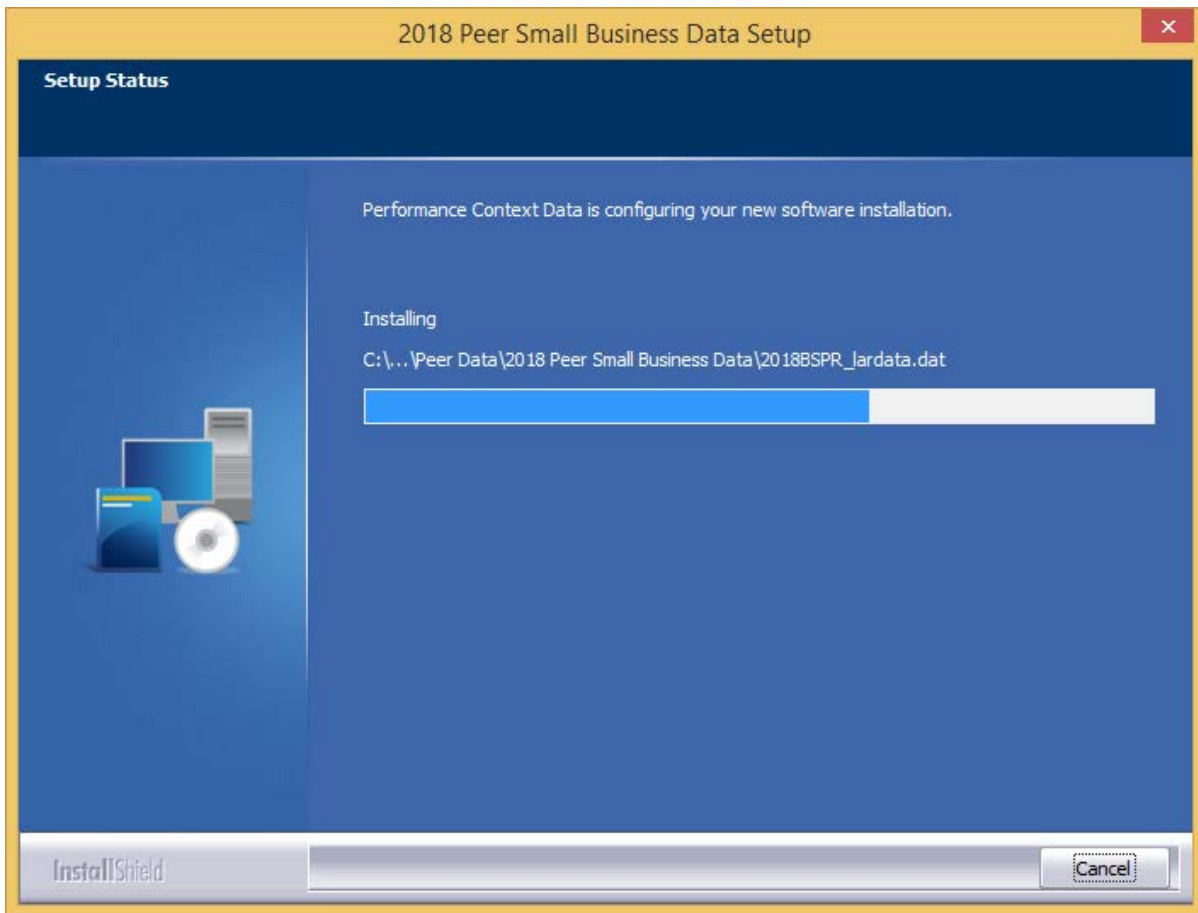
2018 Peer Small Business Data Setup

×

Setup Status

Performance Context Data is configuring your new software installation.

Installing

C:\...\Peer Data\2018 Peer Small Business Data\2018BSPR_lardata.dat

InstallShield

Cancel